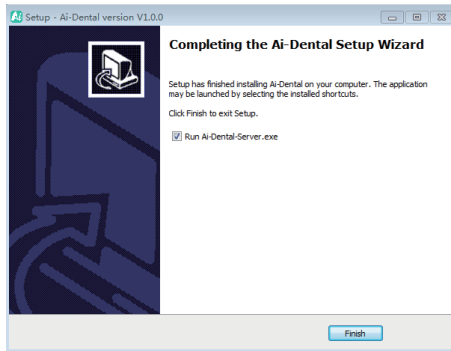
Setup - Ai-Dental version V1.0.0

Completing the Ai-Dental Setup Wizard

Setup has finished installing Ai-Dental on your computer. The application may be launched by selecting the installed shortcuts.

Click Finish to exit Setup.

Run Ai-Dental-Server.exe

Finish